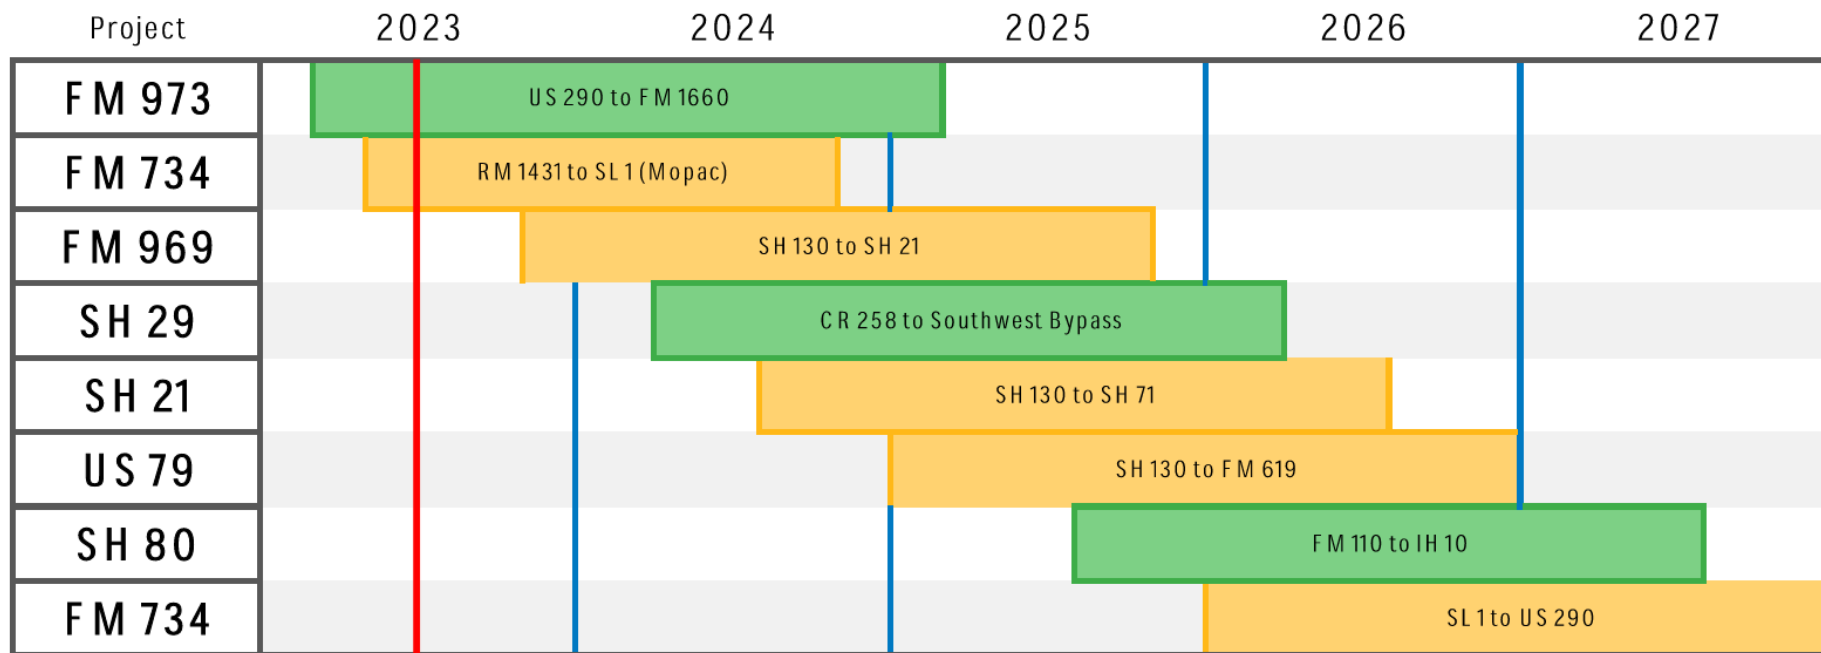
| Project | 2023 | 2024 | 2025 | 2026 | 2027 |
|---|---|---|---|---|---|
| FM 973 | US 290 to FM 1660 | | | | |
| FM 734 | RM 1431 to SL 1 (Mopac) | | | | |
| FM 969 | SH 130 to SH 21 | | | | |
| SH 29 | CR 258 to Southwest Bypass | | | | |
| SH 21 | SH 130 to SH 71 | | | | |
| US 79 | SH 130 to FM 619 | | | | |
| SH 80 | FM 110 to IH 10 | | | | |
| FM 734 | SL 1 to US 290 | | | | |